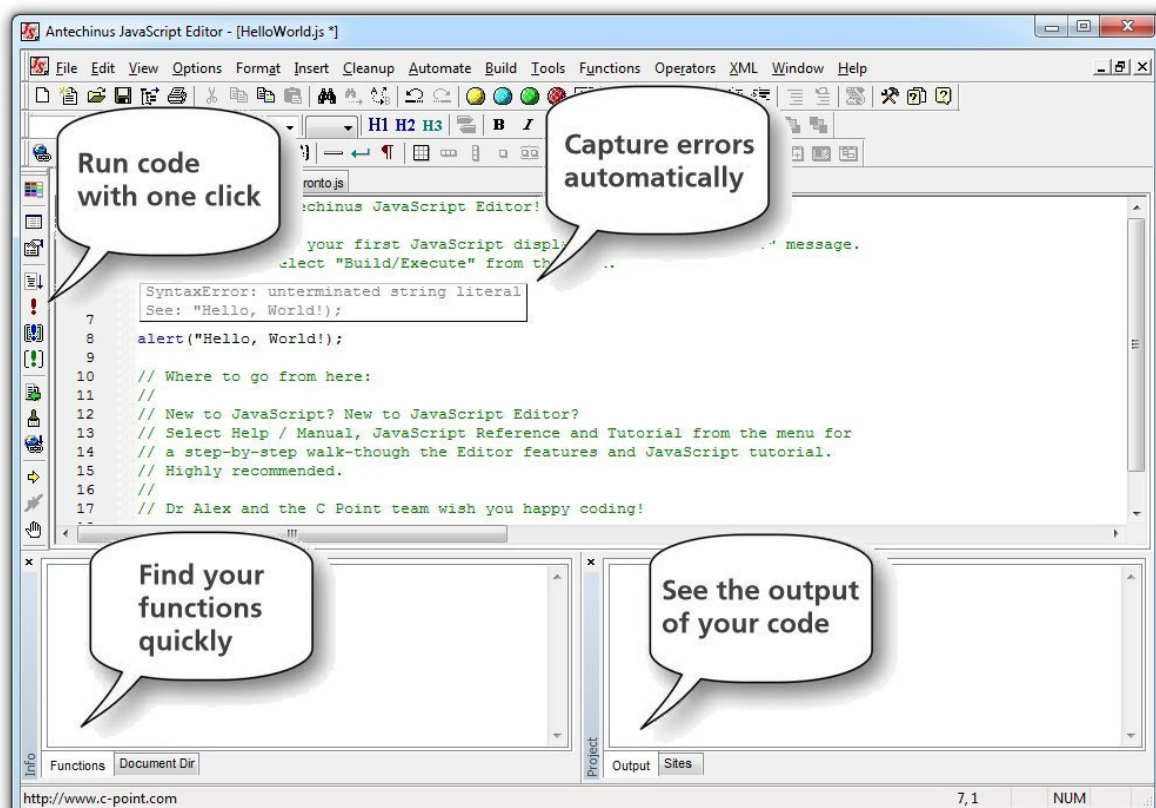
Antechinus JavaScript Editor - [HelloWorld.js *]

File Edit View Options Format Insert Cleanup Automate Build Tools Functions Operators XML Window Help

H1 H2 H3 B I

Run code with one click

Capture errors automatically

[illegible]ronto.js

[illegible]echinus JavaScript Editor!

your first JavaScript displ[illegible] message.
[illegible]lect "Build/Execute" from th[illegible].

SyntaxError: unterminated string literal
See: "Hello, World!);

7
8 alert("Hello, World!);
9
10 // Where to go from here:
11 //
12 // New to JavaScript? New to JavaScript Editor?
13 // Select Help / Manual, JavaScript Reference and Tutorial from the menu for
14 // a step-by-step walk-though the Editor features and JavaScript tutorial.
15 // Highly recommended.
16 //
17 // Dr Alex and the C Point team wish you happy coding!

Find your functions quickly

See the output of your code

Info Functions Document Dir

Project Output Sites

http://www.c-point.com 7, 1 NUM